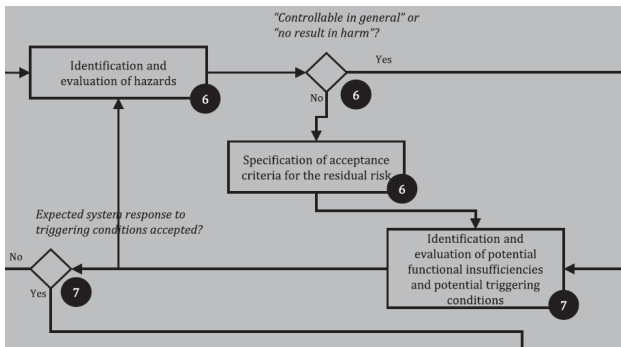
"Controllable in general" or "no result in harm"?

Identification and evaluation of hazards

6

Yes

No

6

Specification of acceptance criteria for the residual risk

6

Expected system response to triggering conditions accepted?

No

Yes

7

Identification and evaluation of potential functional insufficiencies and potential triggering conditions

7